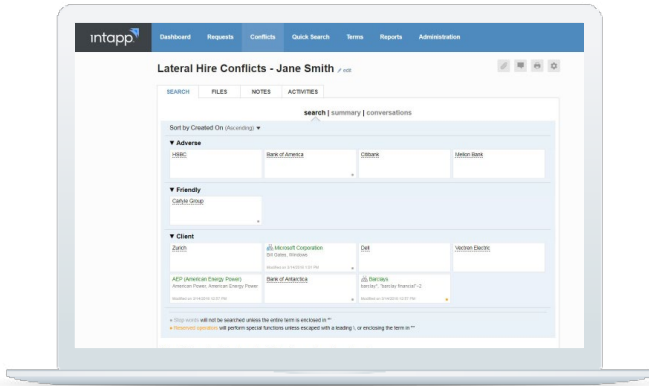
intapp

Dashboard Requests Conflicts Quick Search Terms Reports Administration

Lateral Hire Conflicts - Jane Smith edit

SEARCH FILES NOTES ACTIVITIES

search | summary | conversations

Sort by Created On (Ascending) ▾

▾ Adverse

| HSBC | Bank of America | Citibank | Mellon Bank |
|---|---|---|---|

▾ Friendly

| Carlyle Group |
|---|

▾ Client

| Zurich | Microsoft Corporation Bill Gates, Windows | Dell | Vectren Electric |
|---|---|---|---|
| AEP (American Energy Power) American Power, American Energy Power | Bank of Antarctica | Barclays barclay*, "barclay financial"~2 | |

• Stop words will not be searched unless the entire term is enclosed in ""
• Reserved operators will perform special functions unless escaped with a leading \, or enclosing the term in ""